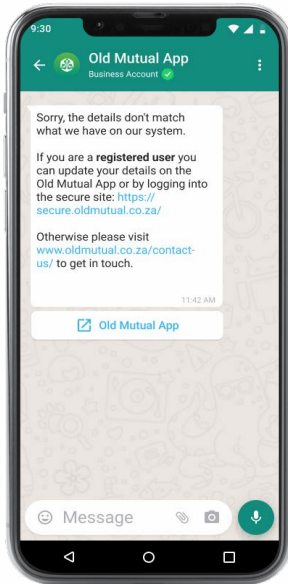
9:30

Old Mutual App
Business Account

Sorry, the details don't match what we have on our system.

If you are a **registered user** you can update your details on the Old Mutual App or by logging into the secure site: https://secure.oldmutual.co.za/

Otherwise please visit www.oldmutual.co.za/contact-us/ to get in touch.

11:42 AM

Old Mutual App

Message